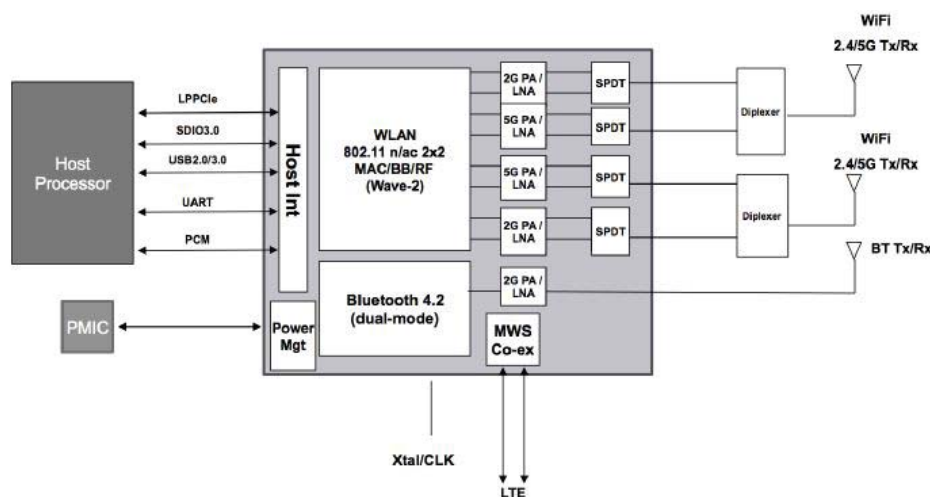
Host Processor

LPPCIe

SDIO3.0

USB2.0/3.0

UART

PCM

PMIC

Host Int

WLAN
802.11 n/ac 2x2
MAC/BB/RF
(Wave-2)

Bluetooth 4.2
(dual-mode)

Power Mgt

MWS Co-ex

2G PA / LNA

5G PA / LNA

5G PA / LNA

2G PA / LNA

2G PA / LNA

SPDT

SPDT

SPDT

SPDT

Diplexer

Diplexer

WiFi
2.4/5G Tx/Rx

WiFi
2.4/5G Tx/Rx

BT Tx/Rx

Xtal/CLK

LTE